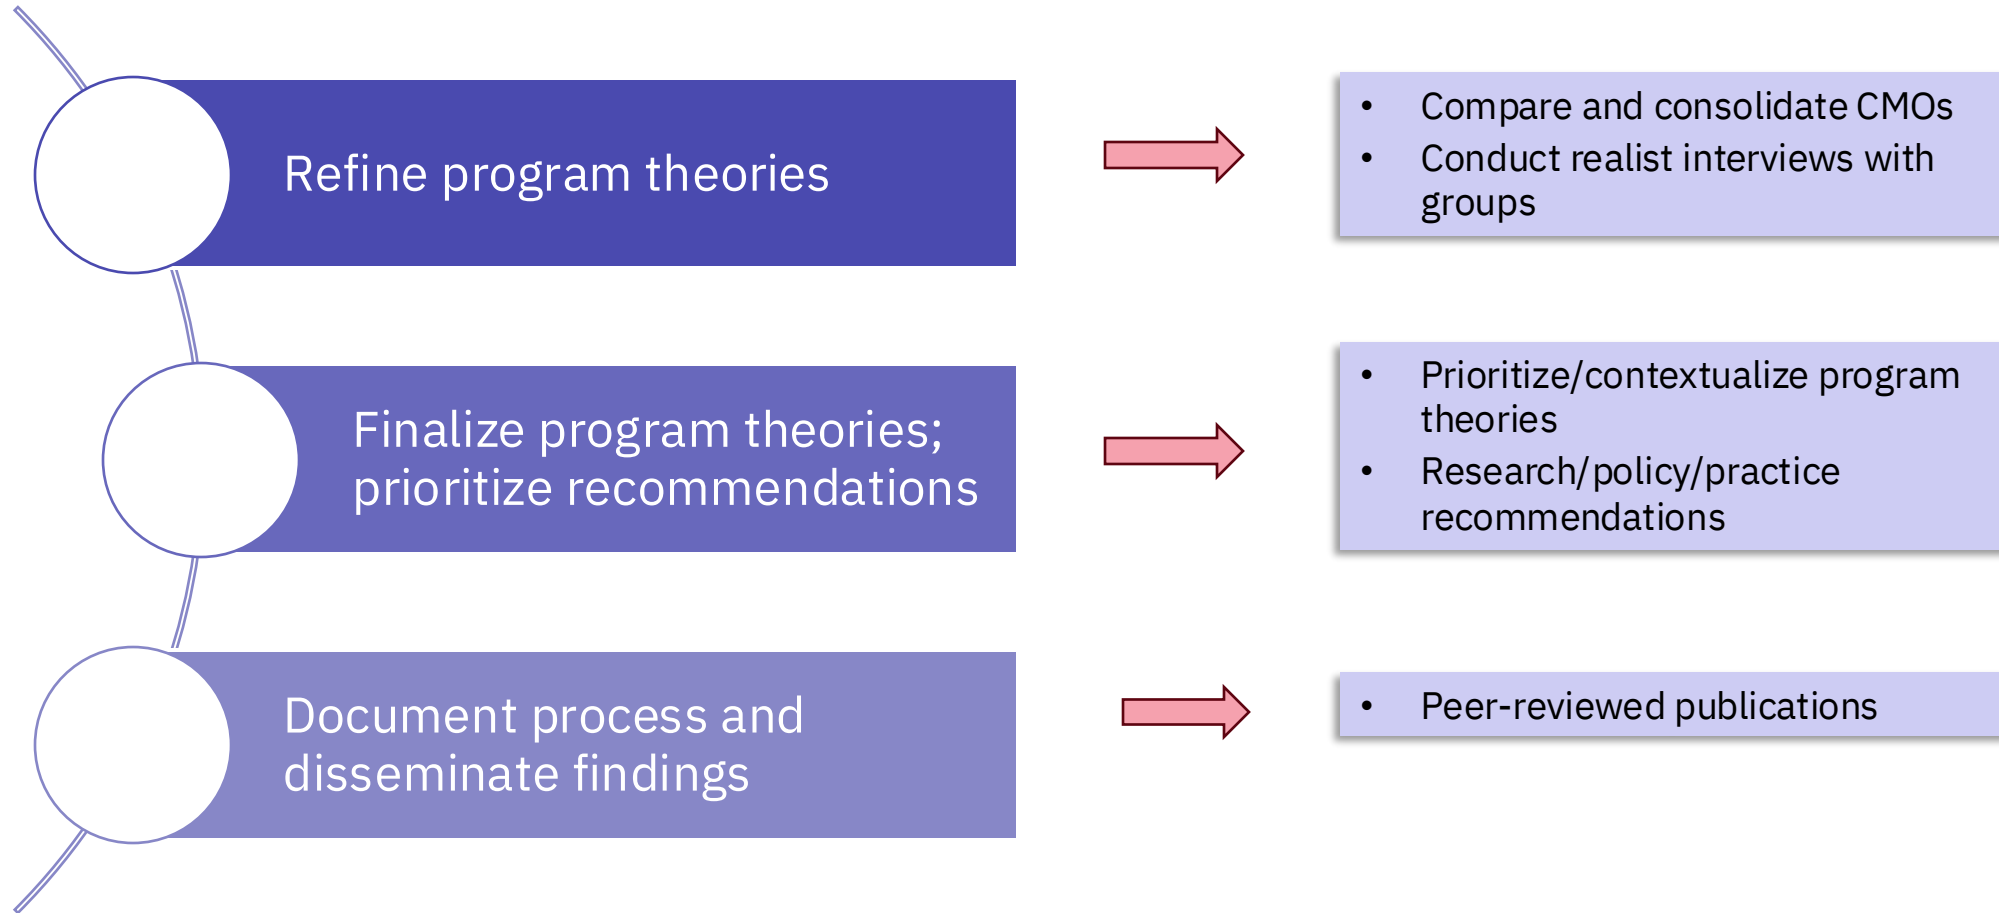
Refine program theories

- Compare and consolidate CMOs
- Conduct realist interviews with groups

Finalize program theories; prioritize recommendations

- Prioritize/contextualize program theories
- Research/policy/practice recommendations

Document process and disseminate findings

- Peer-reviewed publications